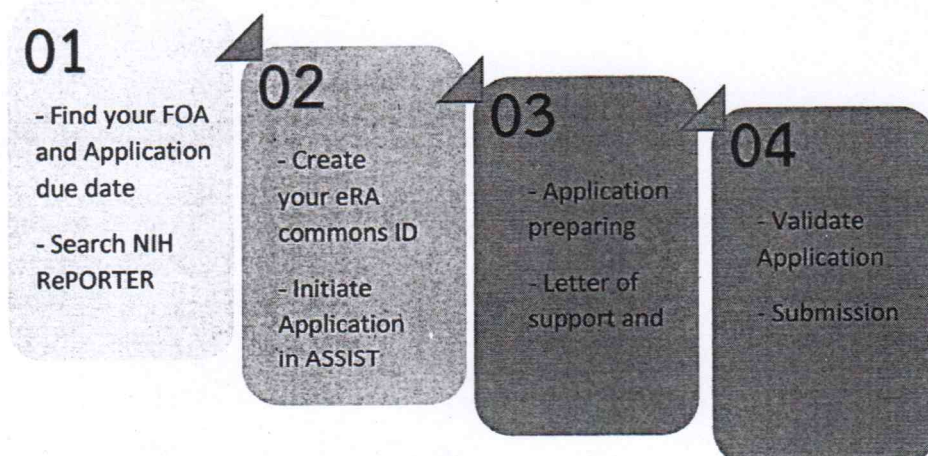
01

- Find your FOA and Application due date

- Search NIH RePORTER

02

- Create your eRA commons ID

- Initiate Application in ASSIST

03

- Application preparing

- Letter of support and

04

- Validate Application

- Submission